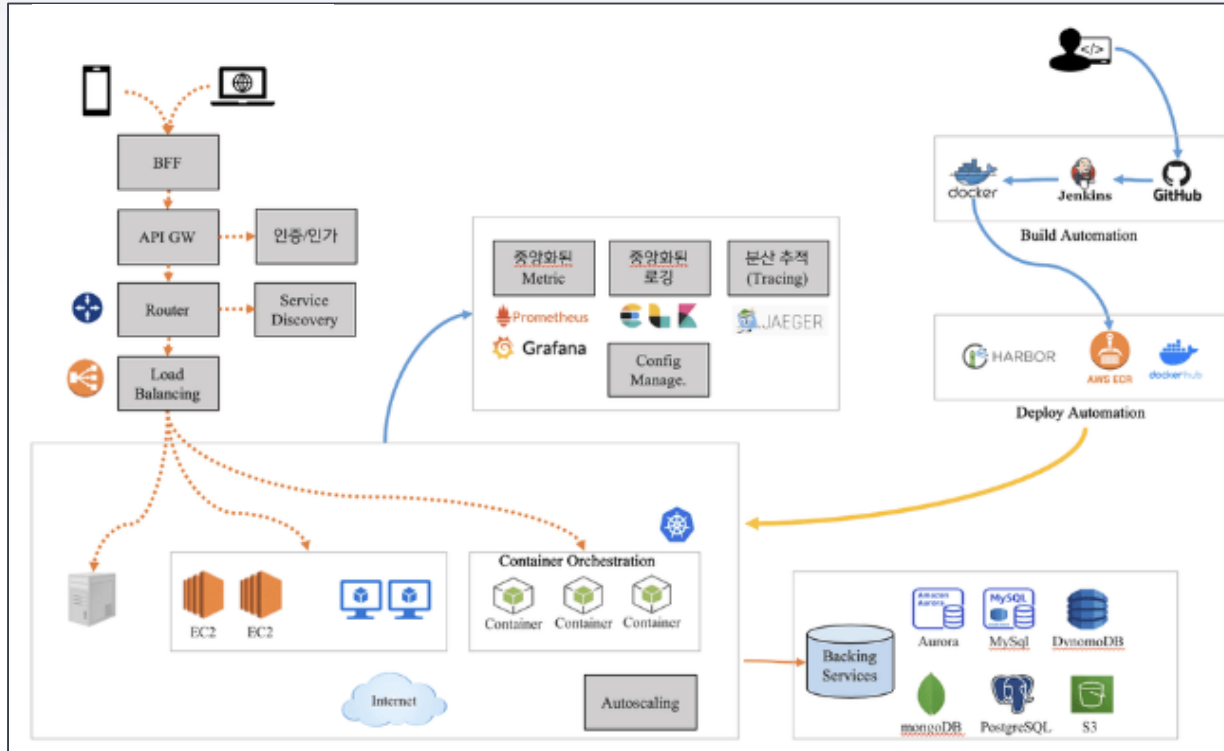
BFF

API GW

인증/인가

Router

Service Discovery

Load Balancing

중앙화된 Metric

중앙화된 로깅

분산 추적 (Tracing)

Prometheus

Grafana

Config Manage.

JAEGER

</>

docker

Jenkins

GitHub

Build Automation

HARBOR

AWS ECR

dockerhub

Deploy Automation

EC2

EC2

Container Orchestration

Container

Container

Container

Internet

Autoscaling

Backing Services

Amazon Aurora

Aurora

MySQL

MySql

DynamoDB

mongoDB

PostgreSQL

S3